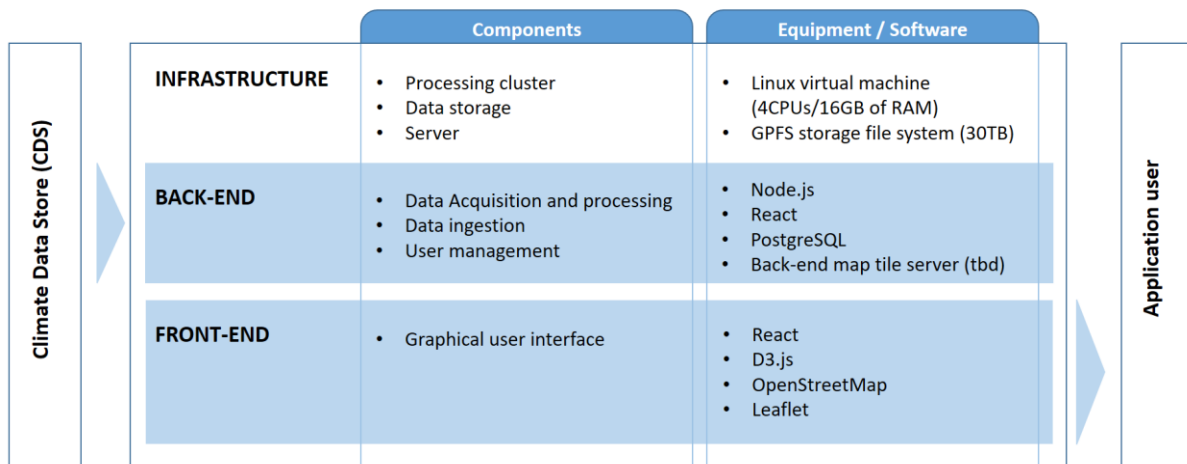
Climate Data Store (CDS)

| | Components | Equipment / Software |
|---|---|---|
| INFRASTRUCTURE | • Processing cluster<br>• Data storage<br>• Server | • Linux virtual machine (4CPUs/16GB of RAM)<br>• GPFS storage file system (30TB) |
| BACK-END | • Data Acquisition and processing<br>• Data ingestion<br>• User management | • Node.js<br>• React<br>• PostgreSQL<br>• Back-end map tile server (tbd) |
| FRONT-END | • Graphical user interface | • React<br>• D3.js<br>• OpenStreetMap<br>• Leaflet |

Application user